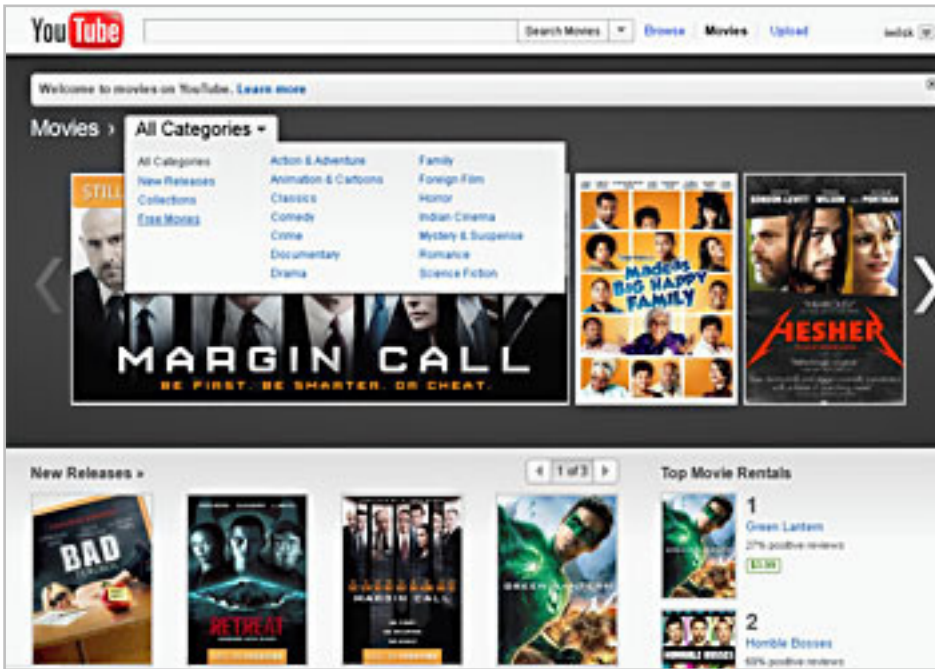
YouTube

Search Movies | Browse | Movies | Upload

Welcome to movies on YouTube. Learn more

Movies › All Categories

All Categories
New Releases
Collections
Free Movies

Action & Adventure
Animation & Cartoons
Classics
Comedy
Crime
Documentary
Drama

Family
Foreign Film
Horror
Indian Cinema
Mystery & Suspense
Romance
Science Fiction

STILL

MARGIN CALL
BE FIRST. BE SMARTER. OR CHEAT.

Madea's BIG HAPPY FAMILY

GORDON-LEVITT WILSON PORTMAN
HESHER

New Releases »

1 of 3

Top Movie Rentals

BAD TEACHER

RETREAT

MARGIN CALL

GREEN LANTERN

1
Green Lantern
27% positive reviews
$3.99

2
Horrible Bosses
69% positive reviews